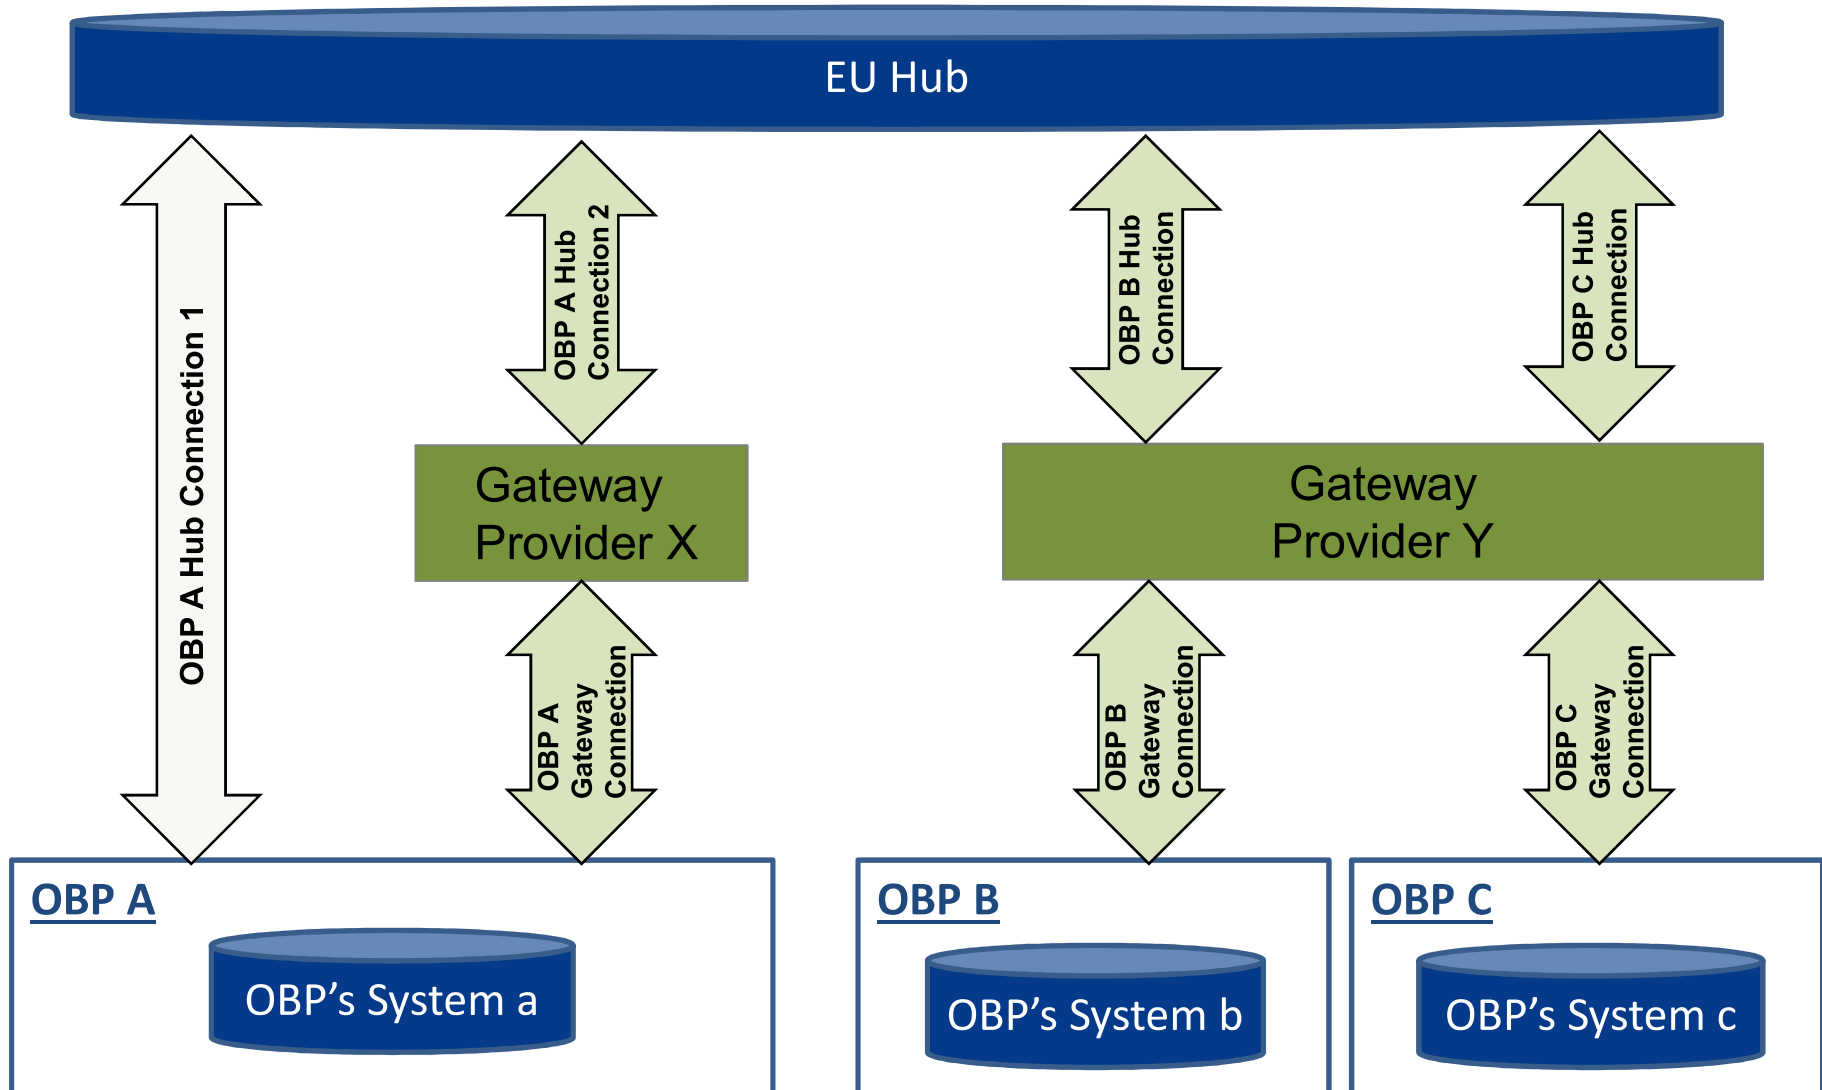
EU Hub

OBP A Hub Connection 1

OBP A Hub Connection 2

OBP B Hub Connection

OBP C Hub Connection

Gateway Provider X

Gateway Provider Y

OBP A Gateway Connection

OBP B Gateway Connection

OBP C Gateway Connection

OBP A

OBP's System a

OBP B

OBP's System b

OBP C

OBP's System c